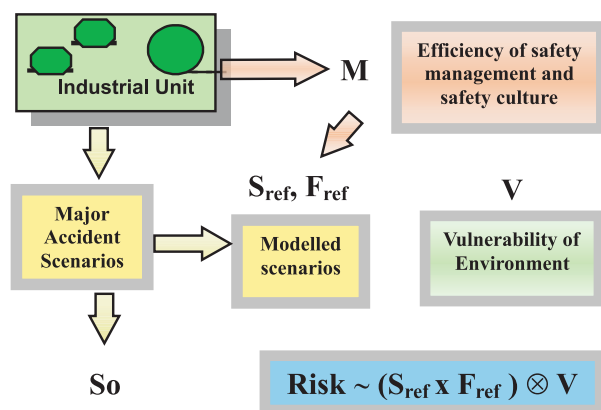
Industrial Unit

M

Efficiency of safety management and safety culture

$S_{ref}$, $F_{ref}$

V

Major Accident Scenarios

Modelled scenarios

Vulnerability of Environment

So

Risk ~ ($S_{ref}$ x $F_{ref}$ ) $\otimes$ V